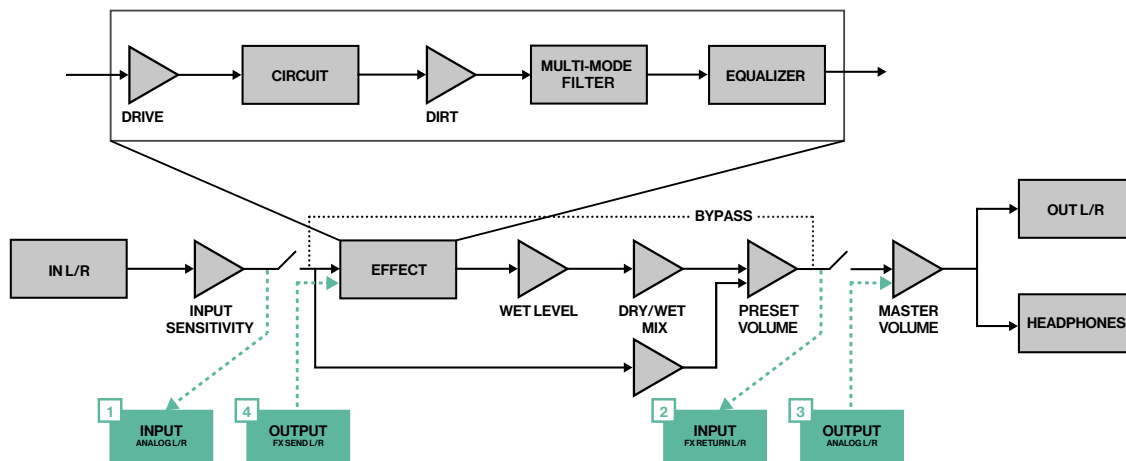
DRIVE

CIRCUIT

DIRT

MULTI-MODE FILTER

EQUALIZER

BYPASS

IN L/R

INPUT SENSITIVITY

EFFECT

WET LEVEL

DRY/WET MIX

PRESET VOLUME

MASTER VOLUME

OUT L/R

HEADPHONES

1 INPUT ANALOG L/R

4 OUTPUT FX SEND L/R

2 INPUT FX RETURN L/R

3 OUTPUT ANALOG L/R